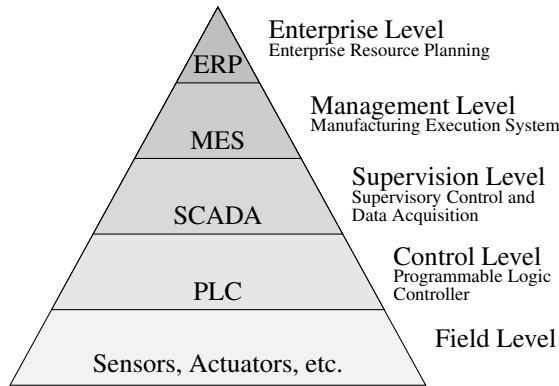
ERP
Enterprise Level
Enterprise Resource Planning

MES
Management Level
Manufacturing Execution System

SCADA
Supervision Level
Supervisory Control and Data Acquisition

PLC
Control Level
Programmable Logic Controller

Sensors, Actuators, etc.
Field Level